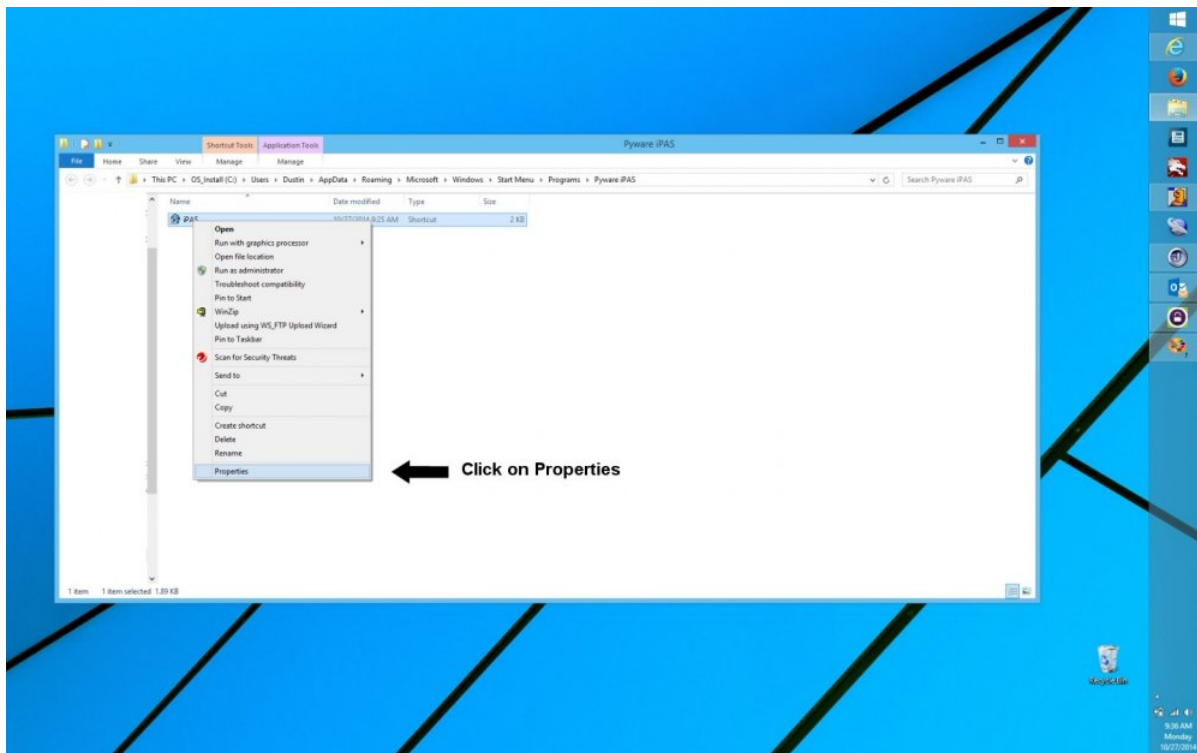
Shortcut Tools Application Tools
Pyware iPAS
File Home Share View Manage Manage
This PC › OS_Install (C:) › Users › Dustin › AppData › Roaming › Microsoft › Windows › Start Menu › Programs › Pyware iPAS
Search Pyware iPAS
Name
Date modified
Type
Size
iPAS
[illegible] 9:25 AM
Shortcut
2 KB
Open
Run with graphics processor
Open file location
Run as administrator
Troubleshoot compatibility
Pin to Start
WinZip
Upload using WS_FTP Upload Wizard
Pin to Taskbar
Scan for Security Threats
Send to
Cut
Copy
Create shortcut
Delete
Rename
Properties
Click on Properties
1 item 1 item selected 1.89 KB
Recycle Bin
9:36 AM
Monday
10/27/2014